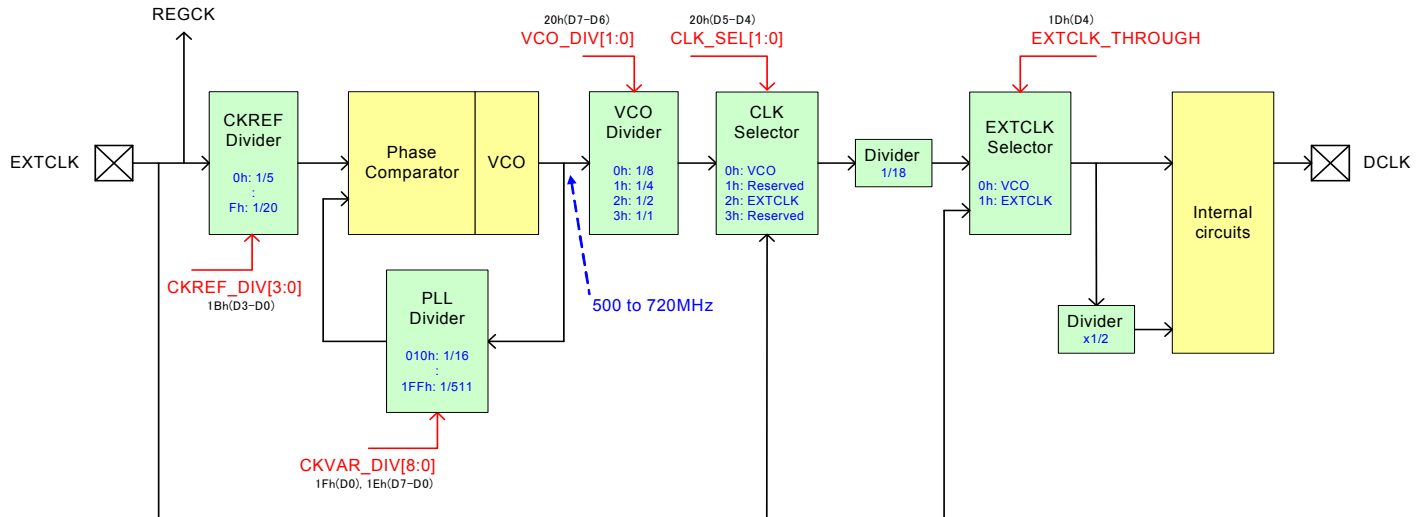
REGCK

20h(D7-D6)
VCO_DIV[1:0]

20h(D5-D4)
CLK_SEL[1:0]

1Dh(D4)
EXTCLK_THROUGH

EXTCLK

CKREF
Divider
0h: 1/5
:
Fh: 1/20

Phase
Comparator

VCO

VCO
Divider
0h: 1/8
1h: 1/4
2h: 1/2
3h: 1/1

CLK
Selector
0h: VCO
1h: Reserved
2h: EXTCLK
3h: Reserved

Divider
1/18

EXTCLK
Selector
0h: VCO
1h: EXTCLK

Internal
circuits

DCLK

CKREF_DIV[3:0]
1Bh(D3-D0)

PLL
Divider
010h: 1/16
:
1FFh: 1/511

500 to 720MHz

Divider
x1/2

CKVAR_DIV[8:0]
1Fh(D0), 1Eh(D7-D0)